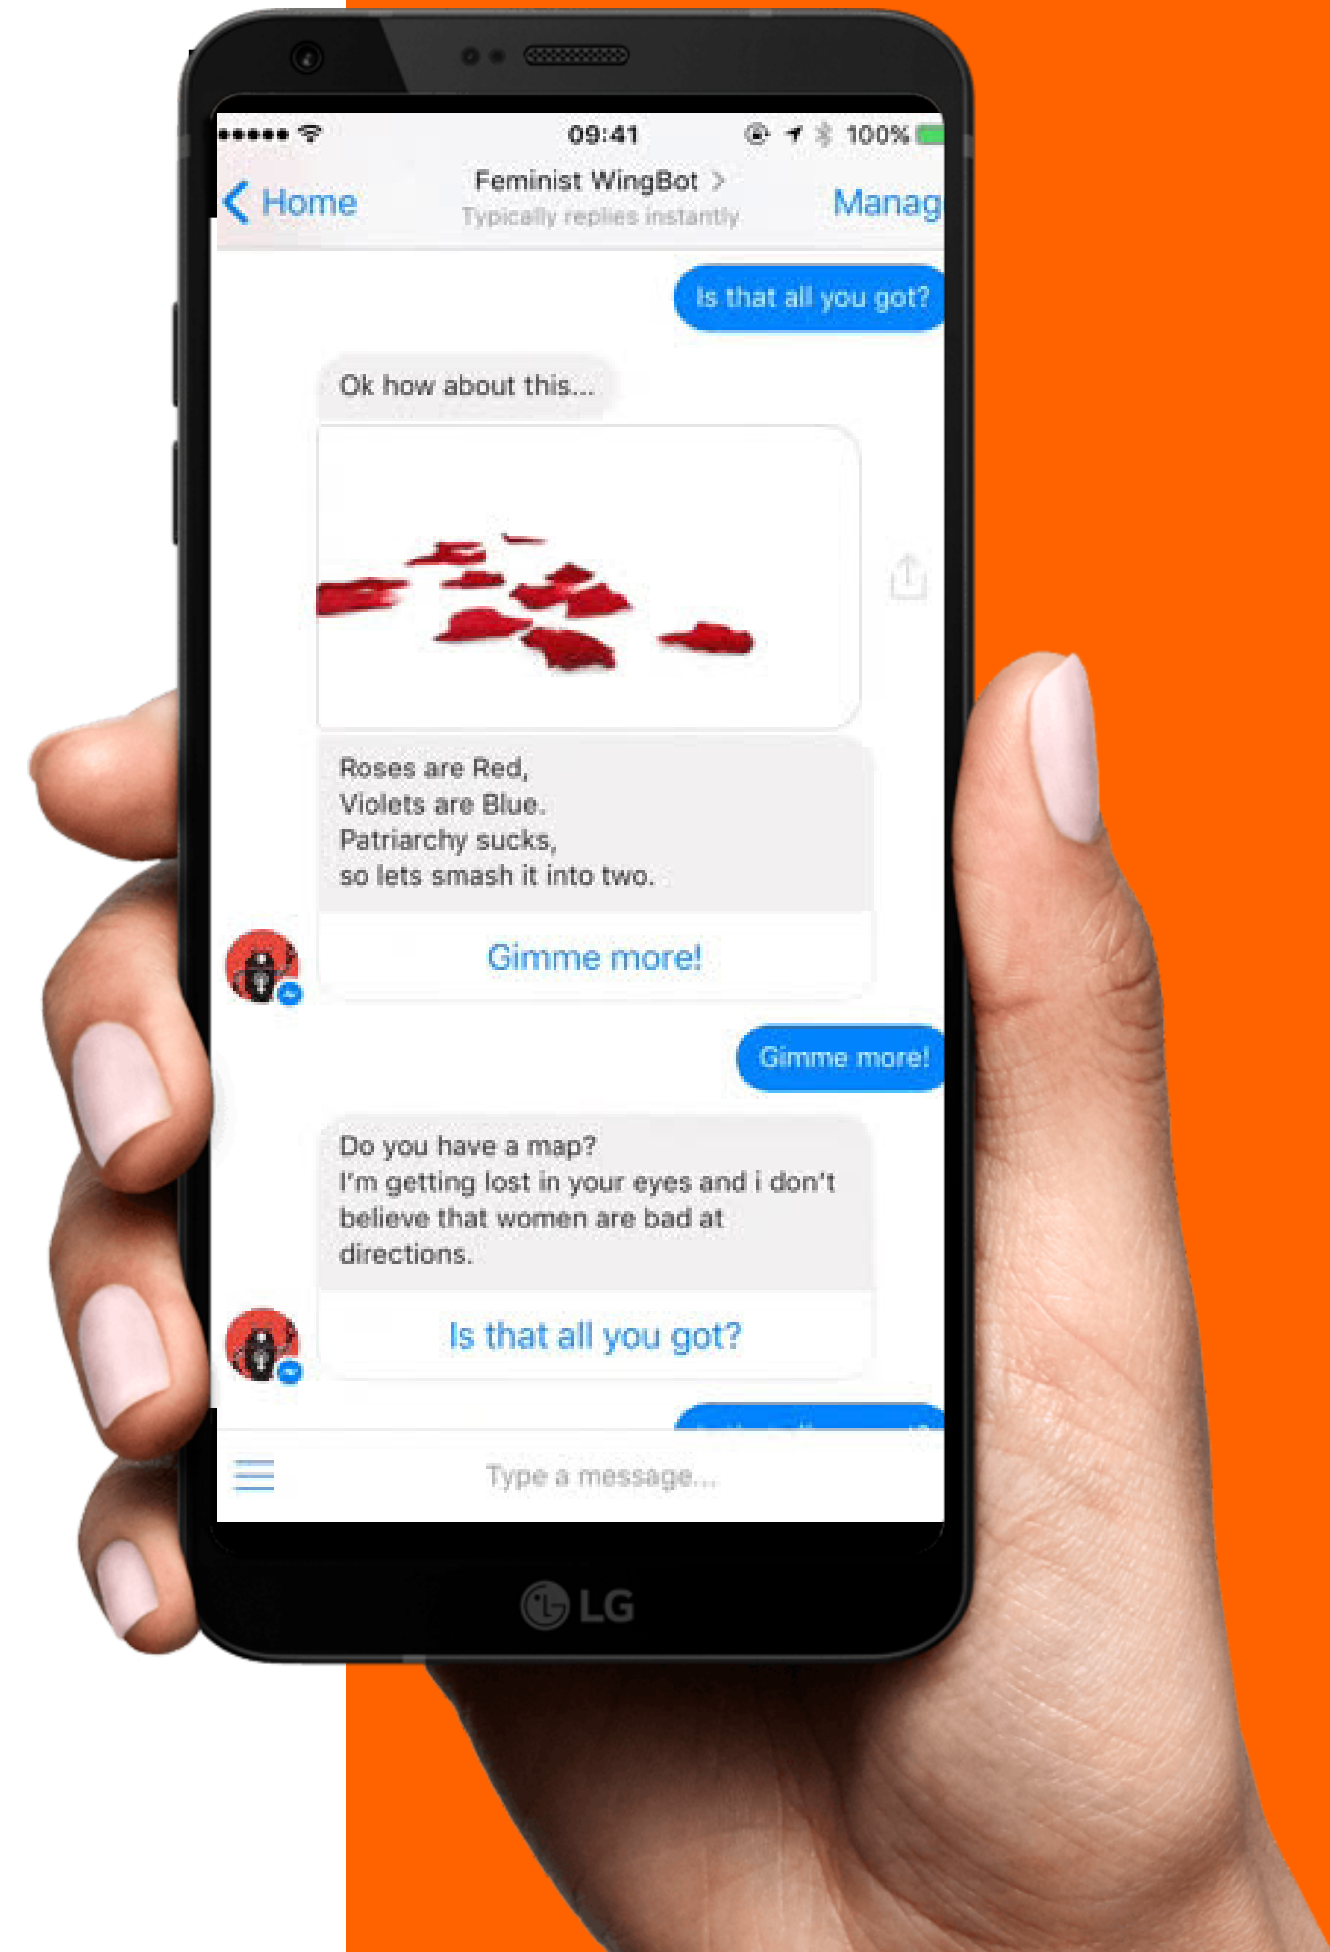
09:41
100%

Home
Feminist WingBot >
Typically replies instantly
Manag

Is that all you got?

Ok how about this...

Roses are Red,
Violets are Blue.
Patriarchy sucks,
so lets smash it into two.

Gimme more!

Gimme more!

Do you have a map?
I'm getting lost in your eyes and i don't believe that women are bad at directions.

Is that all you got?

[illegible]

Type a message...

LG